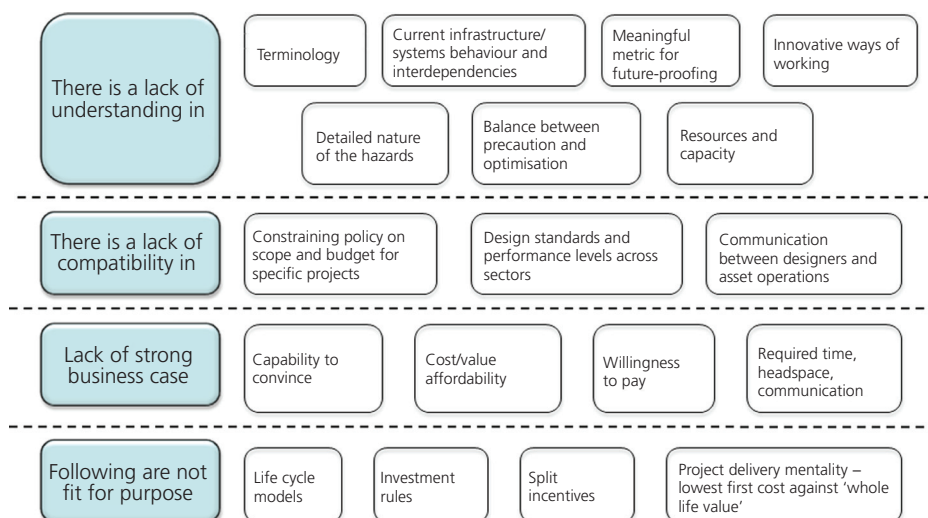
There is a lack of understanding in

Terminology

Current infrastructure/ systems behaviour and interdependencies

Meaningful metric for future-proofing

Innovative ways of working

Detailed nature of the hazards

Balance between precaution and optimisation

Resources and capacity

There is a lack of compatibility in

Constraining policy on scope and budget for specific projects

Design standards and performance levels across sectors

Communication between designers and asset operations

Lack of strong business case

Capability to convince

Cost/value affordability

Willingness to pay

Required time, headspace, communication

Following are not fit for purpose

Life cycle models

Investment rules

Split incentives

Project delivery mentality – lowest first cost against 'whole life value'